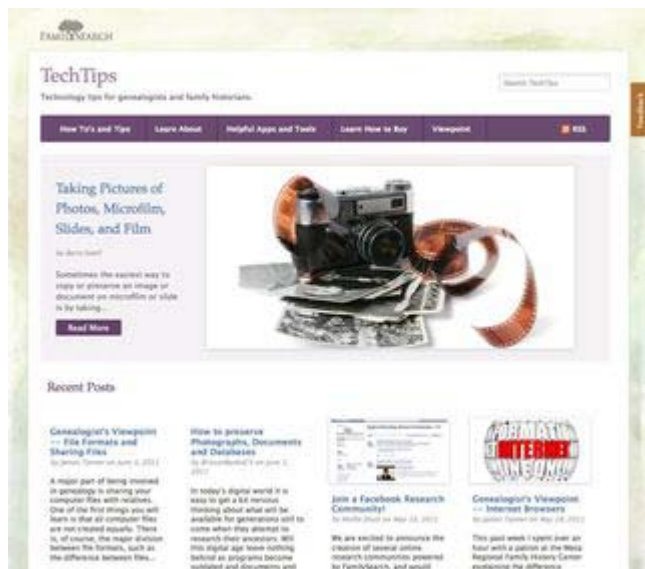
FamilySearch

TechTips

Technology tips for genealogists and family historians.

Search TechTips

How To's and Tips | Learn About | Helpful Apps and Tools | Learn How to Buy | Viewpoint | RSS

Feedback

Taking Pictures of Photos, Microfilm, Slides, and Film

by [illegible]

Sometimes the easiest way to copy or preserve an image or document on microfilm or slide is by taking...

Read More

Recent Posts

Genealogist's Viewpoint -- File Formats and Sharing Files

by James Tanner on June 3, 2011

A major part of being involved in genealogy is sharing your computer files with relatives. One of the first things you will learn is that all computer files are not created equally. There is, of course, the major division between file formats, such as the difference between files...

How to preserve Photographs, Documents and Databases

by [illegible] on June 2, 2011

In today's digital world it is easy to get a bit nervous thinking about what will be available for generations still to come when they attempt to research their ancestors. Will this digital age leave nothing behind as programs become outdated and documents and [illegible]

Join a Facebook Research Community!

by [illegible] on May 18, 2011

We are excited to announce the creation of several online research communities powered by FamilySearch, and would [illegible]

Genealogist's Viewpoint -- Internet Browsers

by James Tanner on May 18, 2011

This past week I spent over an hour with a patron at the Mesa Regional Family History Center explaining the difference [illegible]

INTERNET